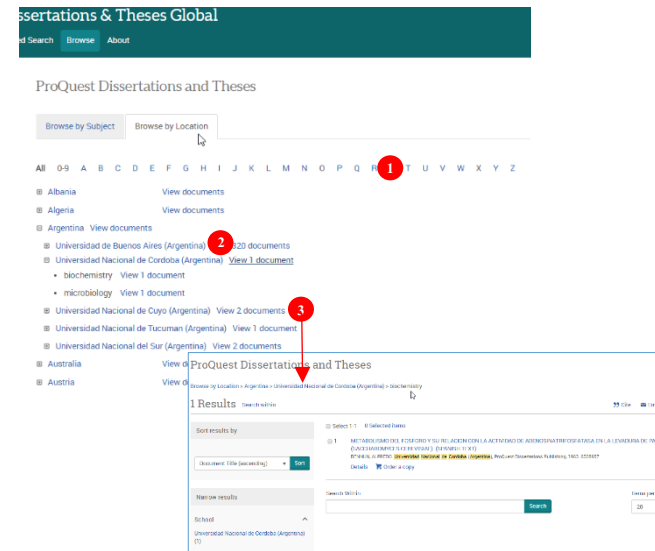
ssertations & Theses Global

d Search Browse About

ProQuest Dissertations and Theses

Browse by Subject Browse by Location

All 0-9 A B C D E F G H I J K L M N O P Q R 1 T U V W X Y Z

⊞ Albania View documents

⊞ Algeria View documents

⊟ Argentina View documents

⊞ Universidad de Buenos Aires (Argentina) 2 620 documents

⊟ Universidad Nacional de Cordoba (Argentina) View 1 document

• biochemistry View 1 document

• microbiology View 1 document

⊞ Universidad Nacional de Cuyo (Argentina) View 2 documents 3

⊞ Universidad Nacional de Tucuman (Argentina) View 1 document

⊞ Universidad Nacional del Sur (Argentina) View 2 documents

⊞ Australia View d

⊞ Austria View d

ProQuest Dissertations and Theses

Browse by Location > Argentina > Universidad Nacional de Cordoba (Argentina) > biochemistry

1 Results Search within

Cite

Sort results by

Document Title (ascending) Sort

Narrow results

School

Universidad Nacional de Cordoba (Argentina) (1)

Select 1-1 0 Selected items

1 METABOLISMO DEL FOSFORO Y SU RELACION CON LA ACTIVIDAD DE ADENOSINATRIFOSFATASA EN LA LEVADURA DE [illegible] (SACCHAROMYCES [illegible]) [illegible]

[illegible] Universidad Nacional de Cordoba (Argentina), ProQuest Dissertations Publishing, 1963. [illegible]

Details Order a copy

Search within

Search

Items per

20